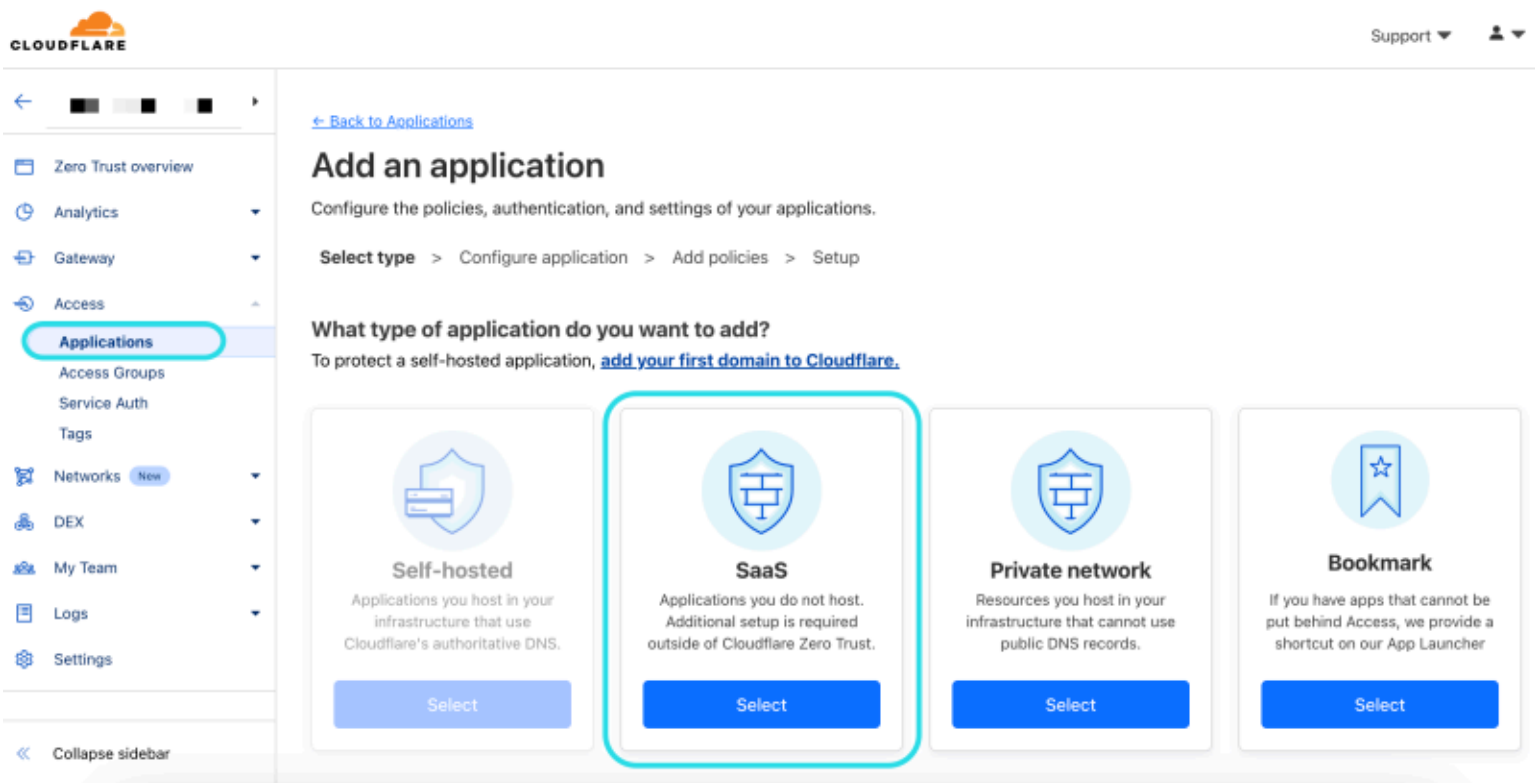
CLOUDFLARE

Support ▾

Zero Trust overview
Analytics
Gateway
Access
Applications
Access Groups
Service Auth
Tags
Networks New
DEX
My Team
Logs
Settings

« Collapse sidebar

← Back to Applications

Add an application

Configure the policies, authentication, and settings of your applications.

Select type > Configure application > Add policies > Setup

What type of application do you want to add?

To protect a self-hosted application, add your first domain to Cloudflare.

Self-hosted
Applications you host in your infrastructure that use Cloudflare's authoritative DNS.
Select

SaaS
Applications you do not host. Additional setup is required outside of Cloudflare Zero Trust.
Select

Private network
Resources you host in your infrastructure that cannot use public DNS records.
Select

Bookmark
If you have apps that cannot be put behind Access, we provide a shortcut on our App Launcher
Select